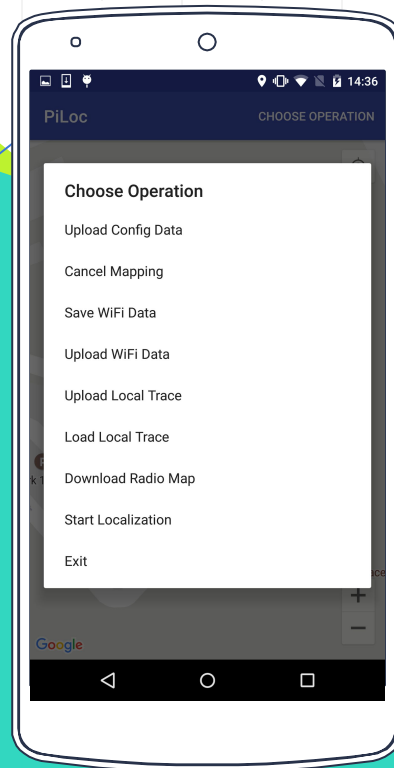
14:36

PiLoc CHOOSE OPERATION

Choose Operation

Upload Config Data

Cancel Mapping

Save WiFi Data

Upload WiFi Data

Upload Local Trace

Load Local Trace

Download Radio Map

Start Localization

Exit

+

−

Google